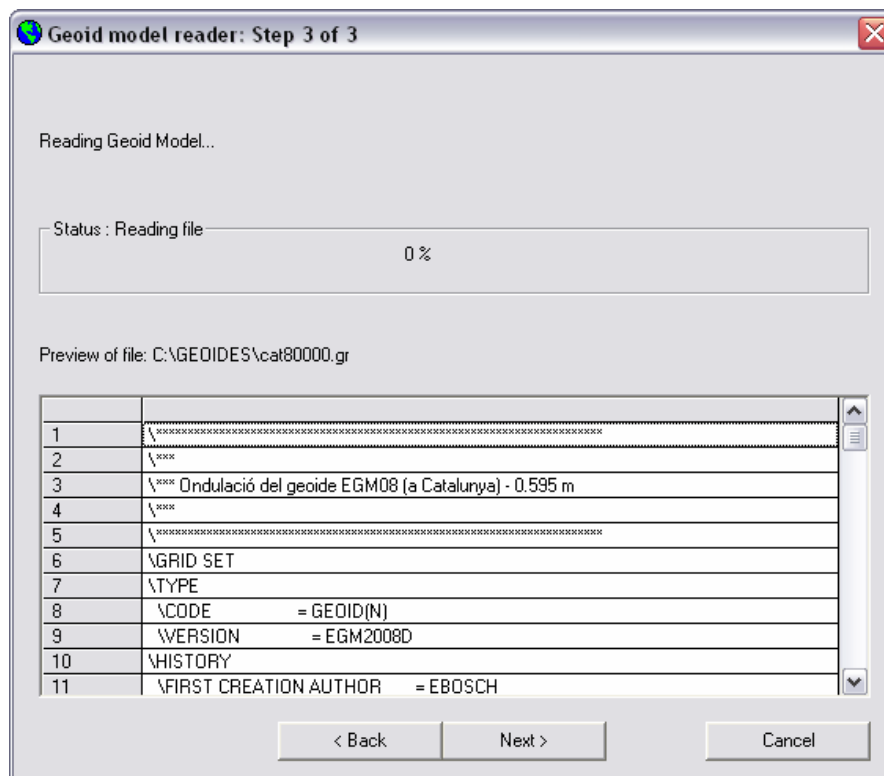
Geoid model reader: Step 3 of 3

Reading Geoid Model...

Status : Reading file

0 %

Preview of file: C:\GEOIDES\cat80000.gr

| | |
|---|---|
| 1 | \*************************************************************** |
| 2 | \*** |
| 3 | \*** Ondulació del geoide EGM08 (a Catalunya) - 0.595 m |
| 4 | \*** |
| 5 | \*************************************************************** |
| 6 | \GRID SET |
| 7 | \TYPE |
| 8 | \CODE = GEOID(N) |
| 9 | \VERSION = EGM2008D |
| 10 | \HISTORY |
| 11 | \FIRST CREATION AUTHOR = EBOSCH |

< Back Next > Cancel